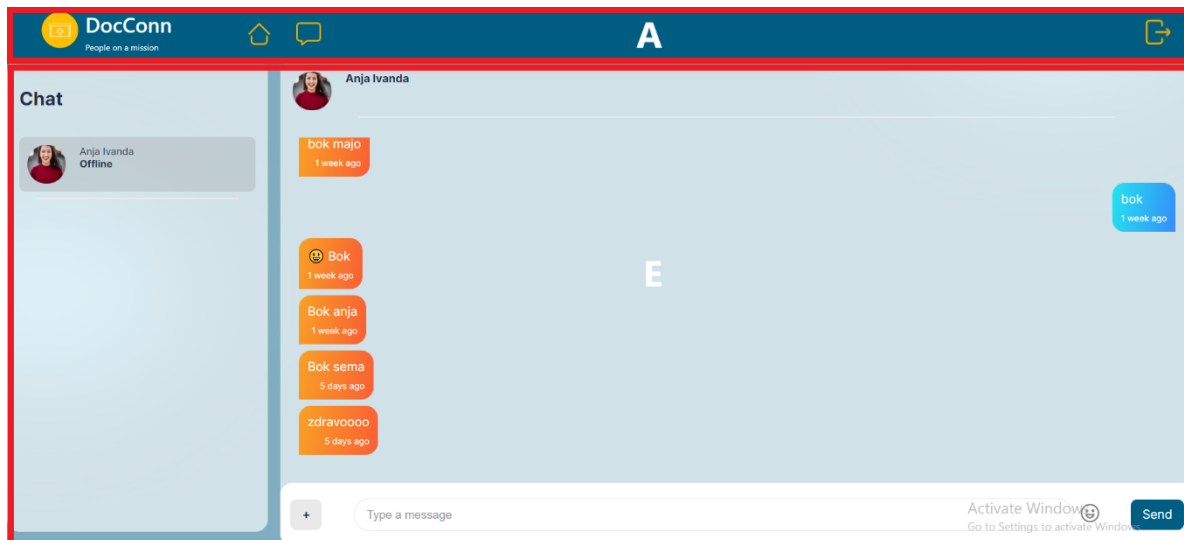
DocConn
People on a mission

A

Chat

Anja Ivanda
Offline

Anja Ivanda

bok majo
1 week ago

bok
1 week ago

😃 Bok
1 week ago

E

Bok anja
1 week ago

Bok sema
5 days ago

zdravoooo
5 days ago

+

Type a message

Activate Windows
Go to Settings to activate Windows.

Send